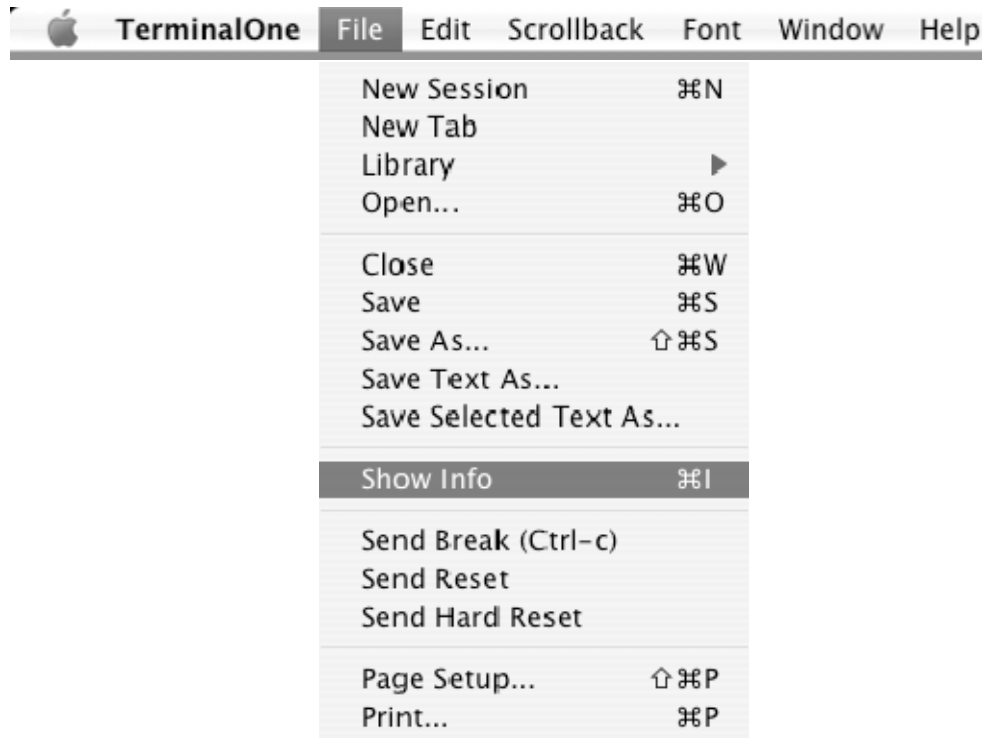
TerminalOne File Edit Scrollback Font Window Help

New Session ⌘N
New Tab
Library ▶
Open... ⌘O

Close ⌘W
Save ⌘S
Save As... ⇧⌘S
Save Text As...
Save Selected Text As...

Show Info ⌘I

Send Break (Ctrl-c)
Send Reset
Send Hard Reset

Page Setup... ⇧⌘P
Print... ⌘P